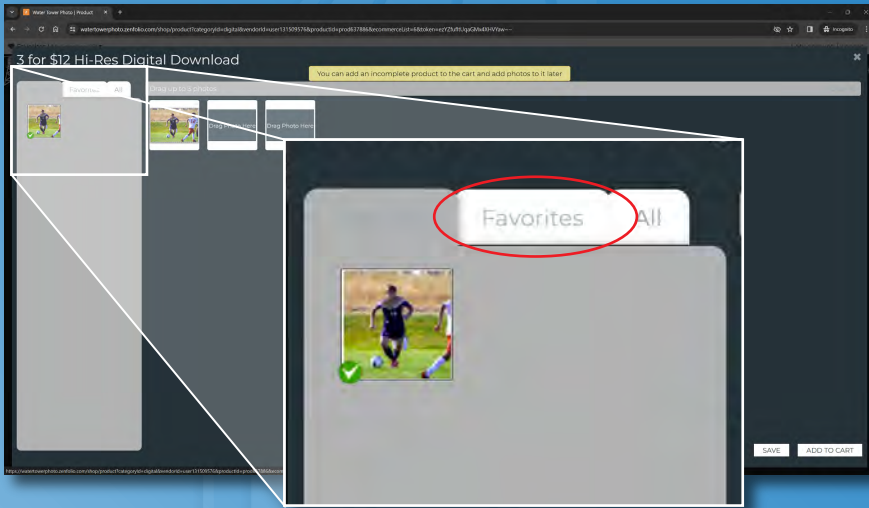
Water Tower Photo | Product

watertowerphoto.zenfolio.com/shop/product?categoryId=digital&vendorId=user131509576&productId=prod637886&ecommerceList=&&token=ezYZfuftUqaGMx4XHVYaw~~

Incognito

3 for $12 Hi-Res Digital Download

You can add an incomplete product to the cart and add photos to it later

Favorites All

Drag up to 3 photos

Drag Photo Here

Drag Photo Here

Favorites All

SAVE

ADD TO CART

https://watertowerphoto.zenfolio.com/shop/product?categoryId=digital&vendorId=user131509576&productId=prod637886&ecom